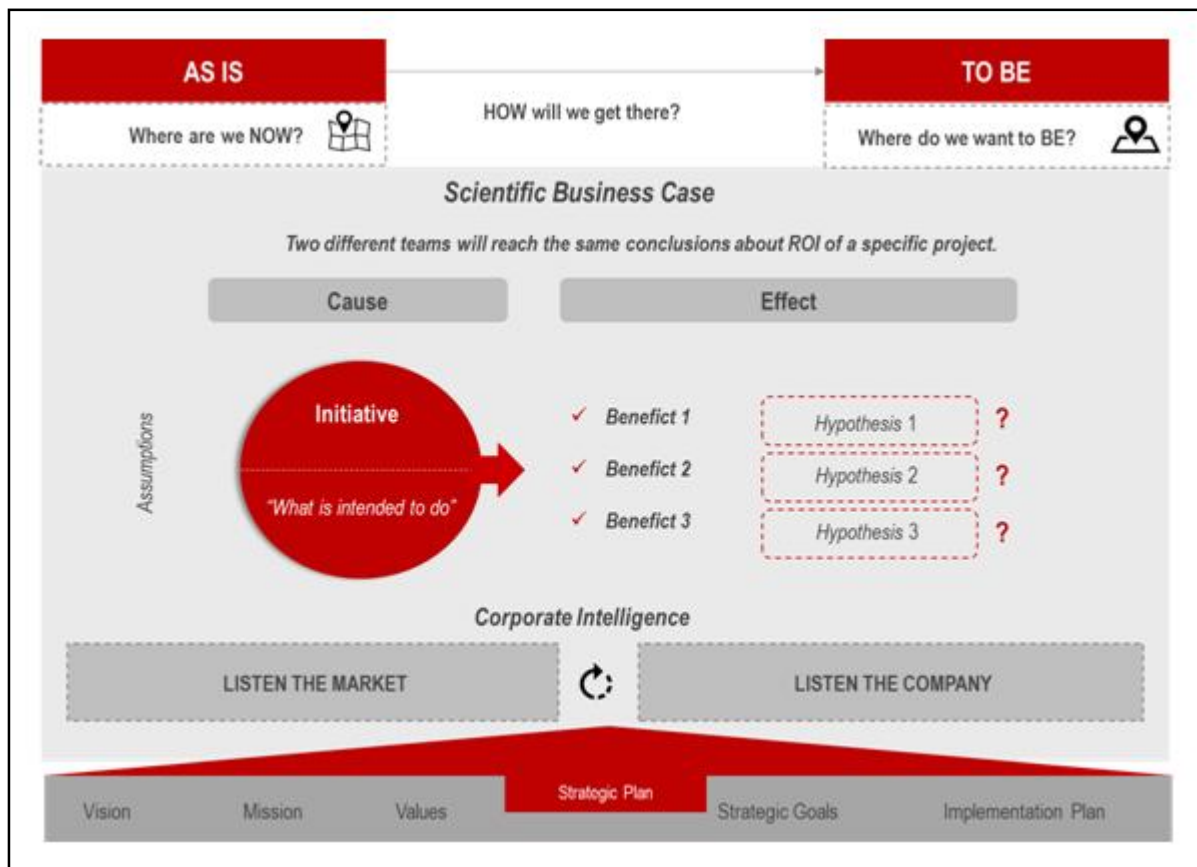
AS IS

Where are we NOW?

HOW will we get there?

TO BE

Where do we want to BE?

Scientific Business Case

Two different teams will reach the same conclusions about ROI of a specific project.

Cause

Effect

Assumptions

Initiative

"What is intended to do"

✓ Benefict 1

✓ Benefict 2

✓ Benefict 3

Hypothesis 1 ?

Hypothesis 2 ?

Hypothesis 3 ?

Corporate Intelligence

LISTEN THE MARKET

LISTEN THE COMPANY

Vision

Mission

Values

Strategic Plan

Strategic Goals

Implementation Plan